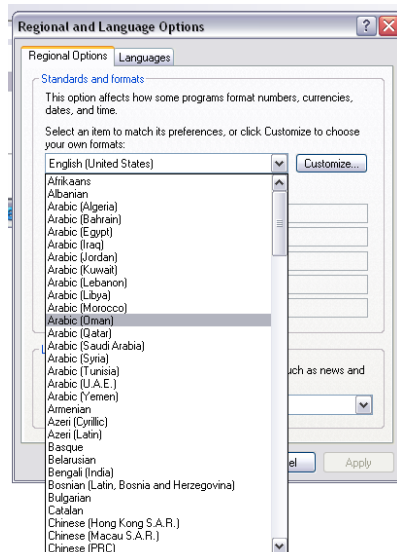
Regional and Language Options

Regional Options | Languages

Standards and formats

This option affects how some programs format numbers, currencies, dates, and time.

Select an item to match its preferences, or click Customize to choose your own formats:

English (United States)

Customize...

Afrikaans
Albanian
Arabic (Algeria)
Arabic (Bahrain)
Arabic (Egypt)
Arabic (Iraq)
Arabic (Jordan)
Arabic (Kuwait)
Arabic (Lebanon)
Arabic (Libya)
Arabic (Morocco)
Arabic (Oman)
Arabic (Qatar)
Arabic (Saudi Arabia)
Arabic (Syria)
Arabic (Tunisia)
Arabic (U.A.E.)
Arabic (Yemen)
Armenian
Azeri (Cyrillic)
Azeri (Latin)
Basque
Belarusian
Bengali (India)
Bosnian (Latin, Bosnia and Herzegovina)
Bulgarian
Catalan
Chinese (Hong Kong S.A.R.)
Chinese (Macau S.A.R.)
Chinese (PRC)

uch as news and

el

Apply